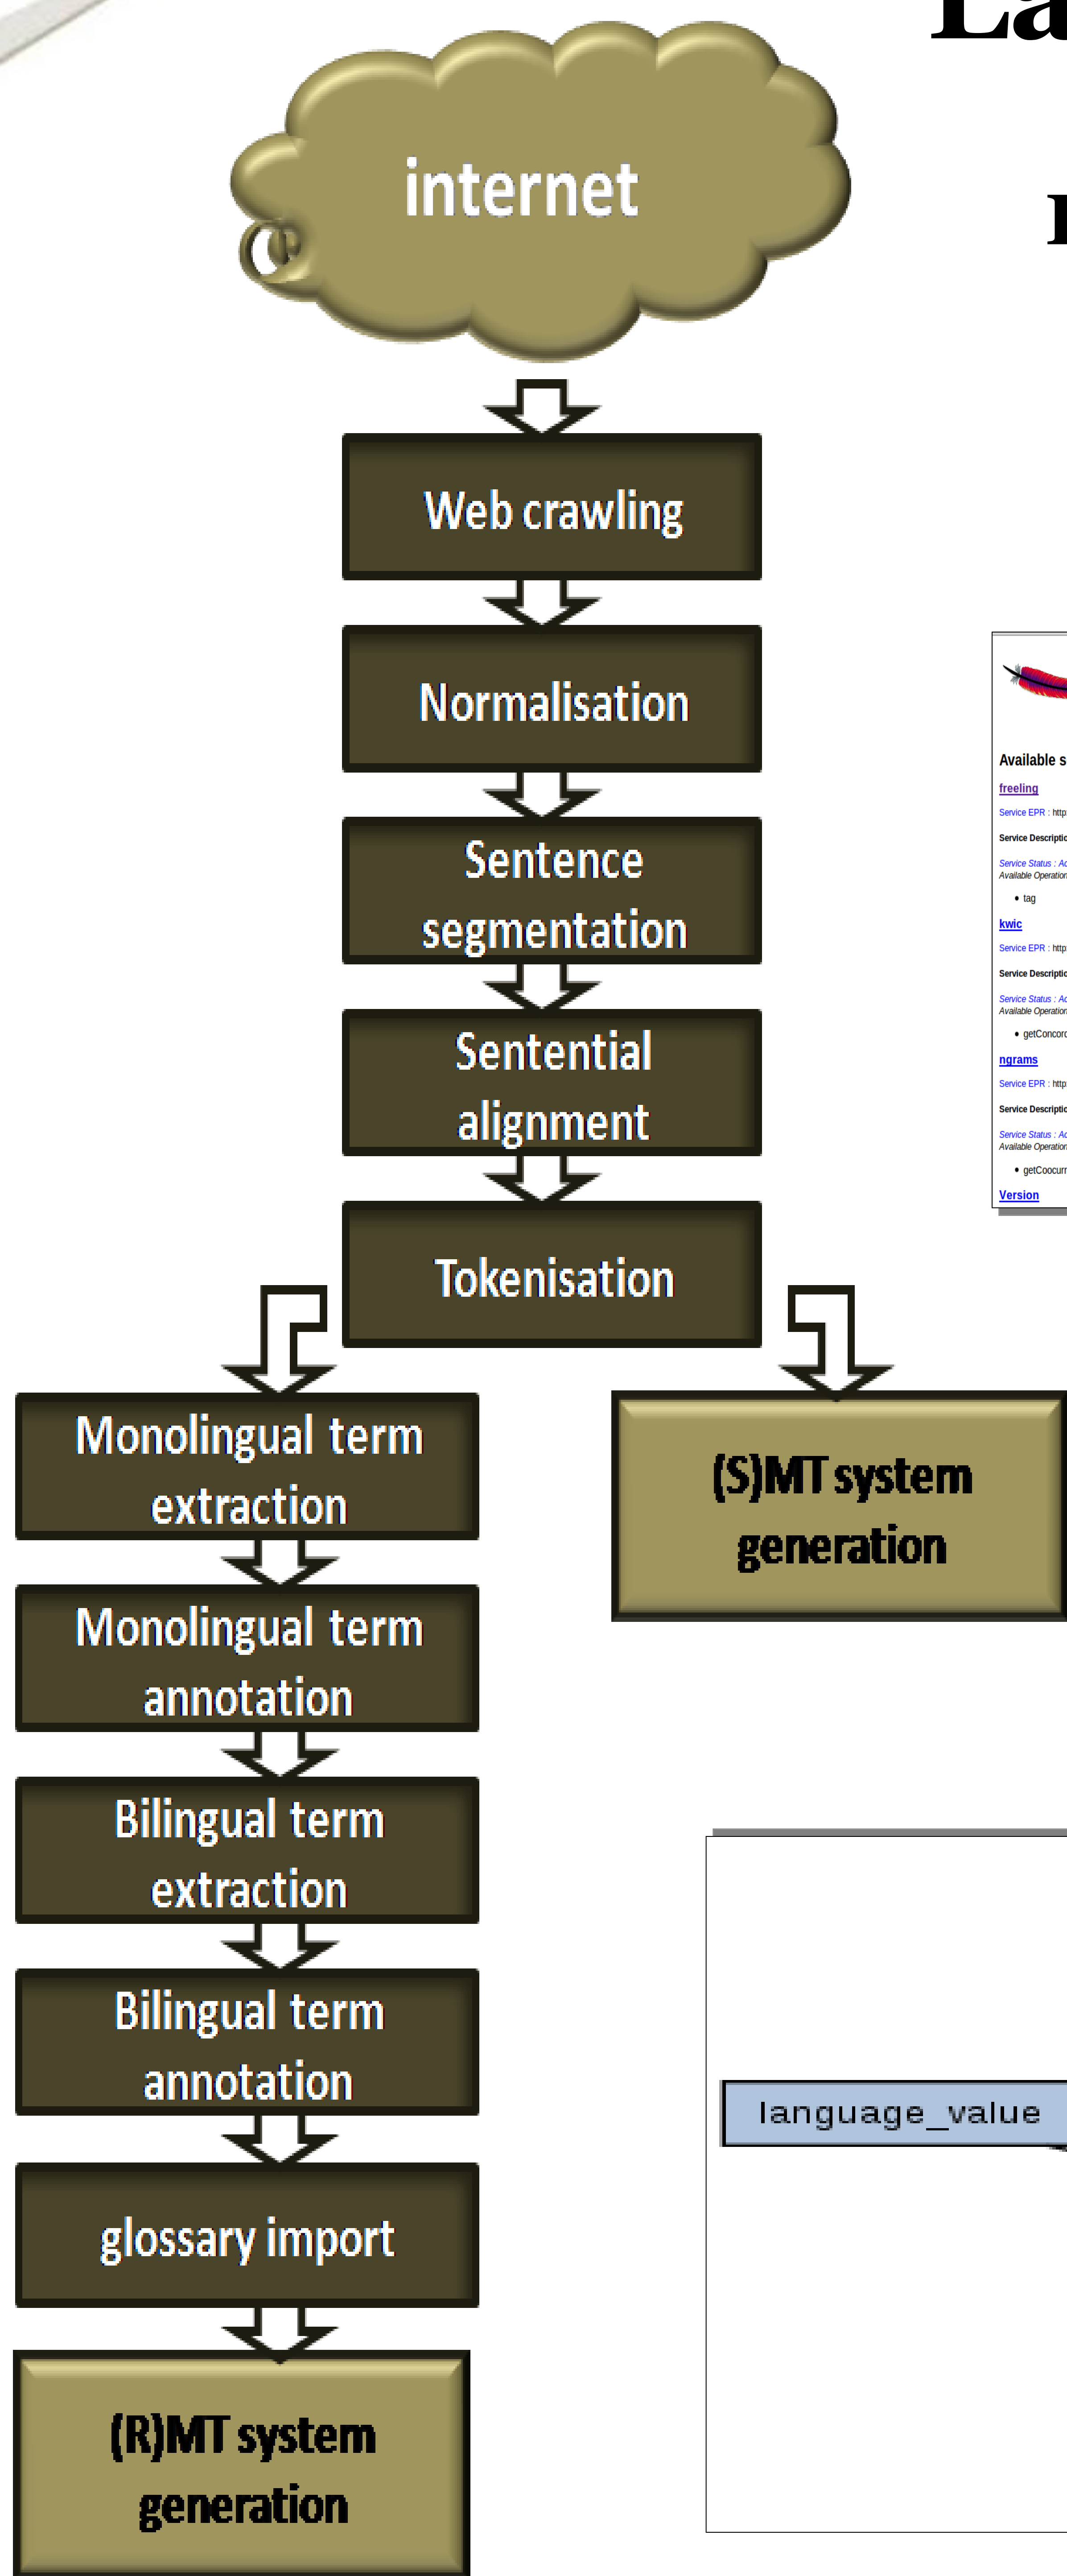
La

internet

Web crawling

Normalisation

Sentence segmentation

Sentential alignment

Tokenisation

Monolingual term extraction

Monolingual term annotation

Bilingual term extraction

Bilingual term annotation

glossary import

(R)MT system generation

(S)MT system generation

Available s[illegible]

freeling

Service EPR : http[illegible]

Service Descriptio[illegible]

Service Status : A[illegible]
Available Operation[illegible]

• tag

kwic

Service EPR : http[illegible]

Service Descriptio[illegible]

Service Status : A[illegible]
Available Operation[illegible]

• getConcor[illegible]

ngrams

Service EPR : http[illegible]

Service Descriptio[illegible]

Service Status : A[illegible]
Available Operation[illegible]

• getCoocur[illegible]

Version

language_value